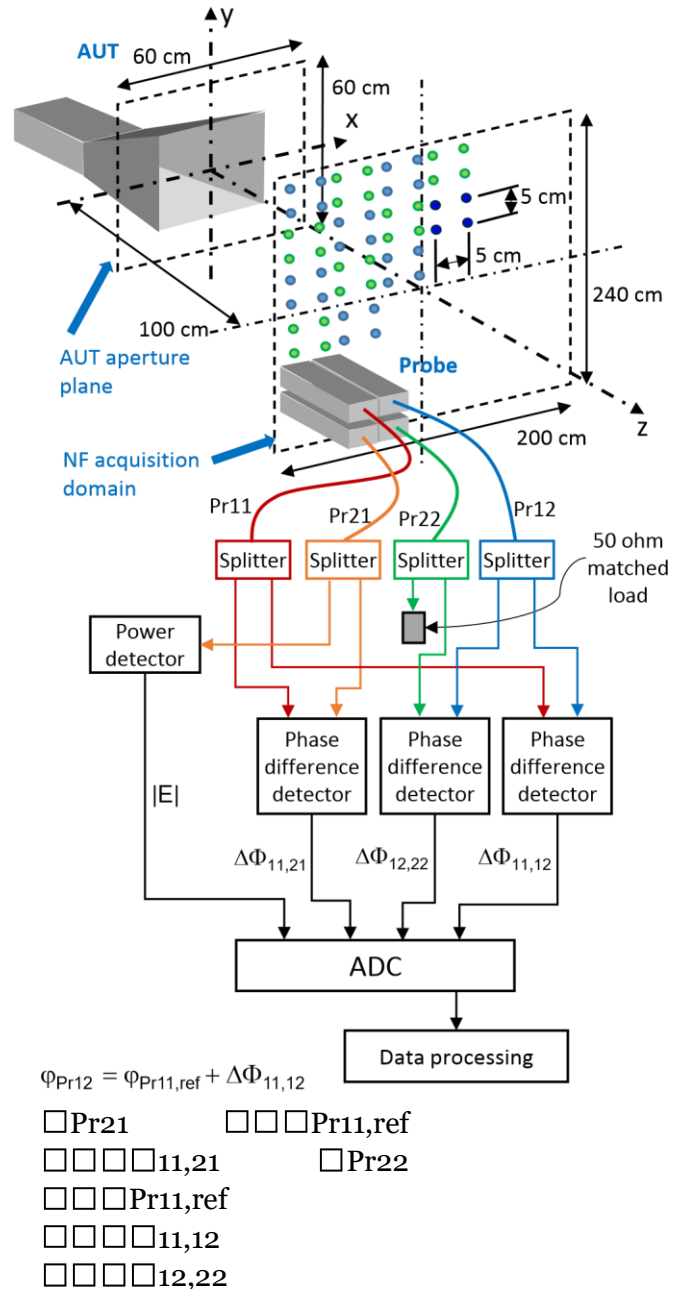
y

AUT

60 cm

60 cm

x

5 cm

5 cm

240 cm

100 cm

AUT aperture plane

Probe

z

200 cm

NF acquisition domain

Pr11

Pr21

Pr22

Pr12

Splitter

Splitter

Splitter

Splitter

50 ohm matched load

Power detector

Phase difference detector

Phase difference detector

Phase difference detector

|E|

$\Delta\Phi_{11,21}$

$\Delta\Phi_{12,22}$

$\Delta\Phi_{11,12}$

ADC

Data processing

$\varphi_{Pr12} = \varphi_{Pr11,ref} + \Delta\Phi_{11,12}$

□Pr21 □□□Pr11,ref
□□□□11,21 □Pr22
□□□Pr11,ref
□□□□11,12
□□□□12,22